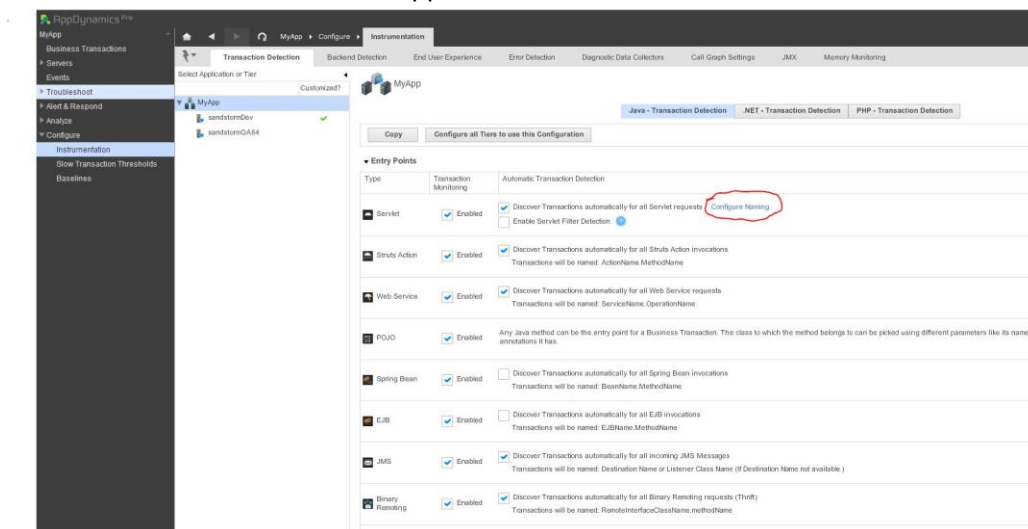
AppDynamics Pro

MyApp
Business Transactions
Servers
Events
Troubleshoot
Alert & Respond
Analyze
Configure
Instrumentation
Slow Transaction Thresholds
Baselines

MyApp ▸ Configure ▸ Instrumentation

Transaction Detection | Backend Detection | End User Experience | Error Detection | Diagnostic Data Collectors | Call Graph Settings | JMX | Memory Monitoring

Select Application or Tier | Customized?
MyApp
sandstormDev
sandstormQA64

MyApp

Java - Transaction Detection | .NET - Transaction Detection | PHP - Transaction Detection

Copy | Configure all Tiers to use this Configuration

Entry Points

| Type | Transaction Monitoring | Automatic Transaction Detection |
|---|---|---|
| Servlet | Enabled | Discover Transactions automatically for all Servlet requests Configure Naming<br>Enable Servlet Filter Detection |
| Struts Action | Enabled | Discover Transactions automatically for all Struts Action invocations<br>Transactions will be named: ActionName.MethodName |
| Web Service | Enabled | Discover Transactions automatically for all Web Service requests<br>Transactions will be named: ServiceName.OperationName |
| POJO | Enabled | Any Java method can be the entry point for a Business Transaction. The class to which the method belongs to can be picked using different parameters like its name annotations it has. |
| Spring Bean | Enabled | Discover Transactions automatically for all Spring Bean invocations<br>Transactions will be named: BeanName.MethodName |
| EJB | Enabled | Discover Transactions automatically for all EJB invocations<br>Transactions will be named: EJBName.MethodName |
| JMS | Enabled | Discover Transactions automatically for all incoming JMS Messages<br>Transactions will be named: Destination Name or Listener Class Name (If Destination Name not available ) |
| Binary Remoting | Enabled | Discover Transactions automatically for all Binary Remoting requests (Thrift)<br>Transactions will be named: RemoteInterfaceClassName.methodName |